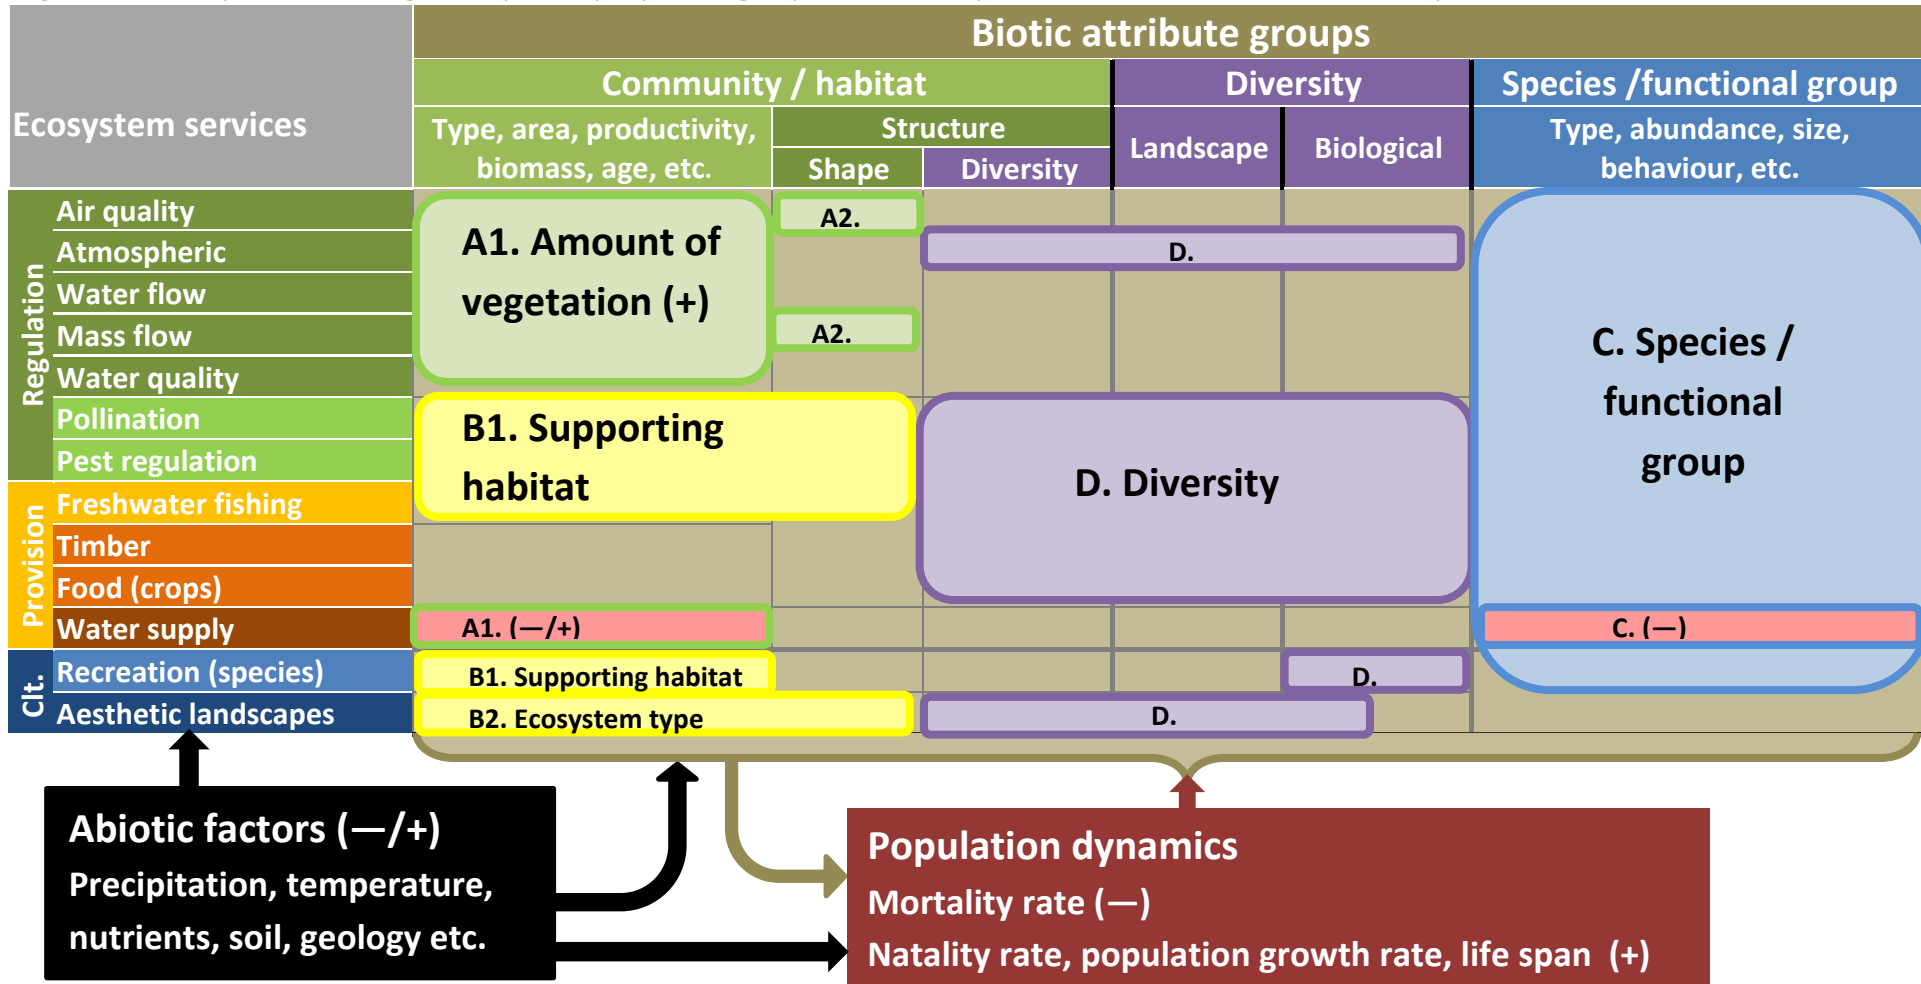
Ecosystem services

Biotic attribute groups

Community / habitat

Type, area, productivity, biomass, age, etc.

Structure

Shape

Diversity

Diversity

Landscape

Biological

Species /functional group

Type, abundance, size, behaviour, etc.

Regulation

Air quality

Atmospheric

Water flow

Mass flow

Water quality

Pollination

Pest regulation

Provision

Freshwater fishing

Timber

Food (crops)

Water supply

Clt.

Recreation (species)

Aesthetic landscapes

A1. Amount of vegetation (+)

A2.

D.

A2.

C. Species / functional group

B1. Supporting habitat

D. Diversity

A1. (—/+)

C. (—)

B1. Supporting habitat

D.

B2. Ecosystem type

D.

Abiotic factors (—/+)

Precipitation, temperature, nutrients, soil, geology etc.

Population dynamics

Mortality rate (—)

Natality rate, population growth rate, life span (+)